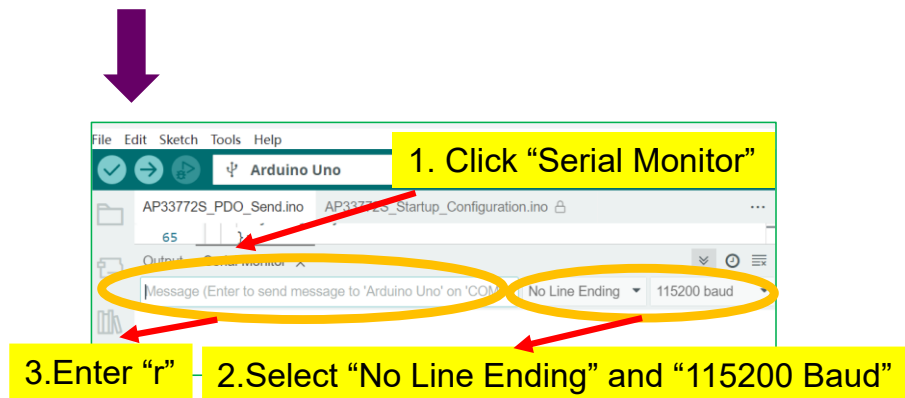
File Edit Sketch Tools Help

Arduino Uno

1. Click “Serial Monitor”

AP33772S_PDO_Send.ino AP33772S_Startup_Configuration.ino

65

Output Serial Monitor ×

Message (Enter to send message to 'Arduino Uno' on 'COM

No Line Ending

115200 baud

3.Enter “r”

2.Select “No Line Ending” and “115200 Baud”